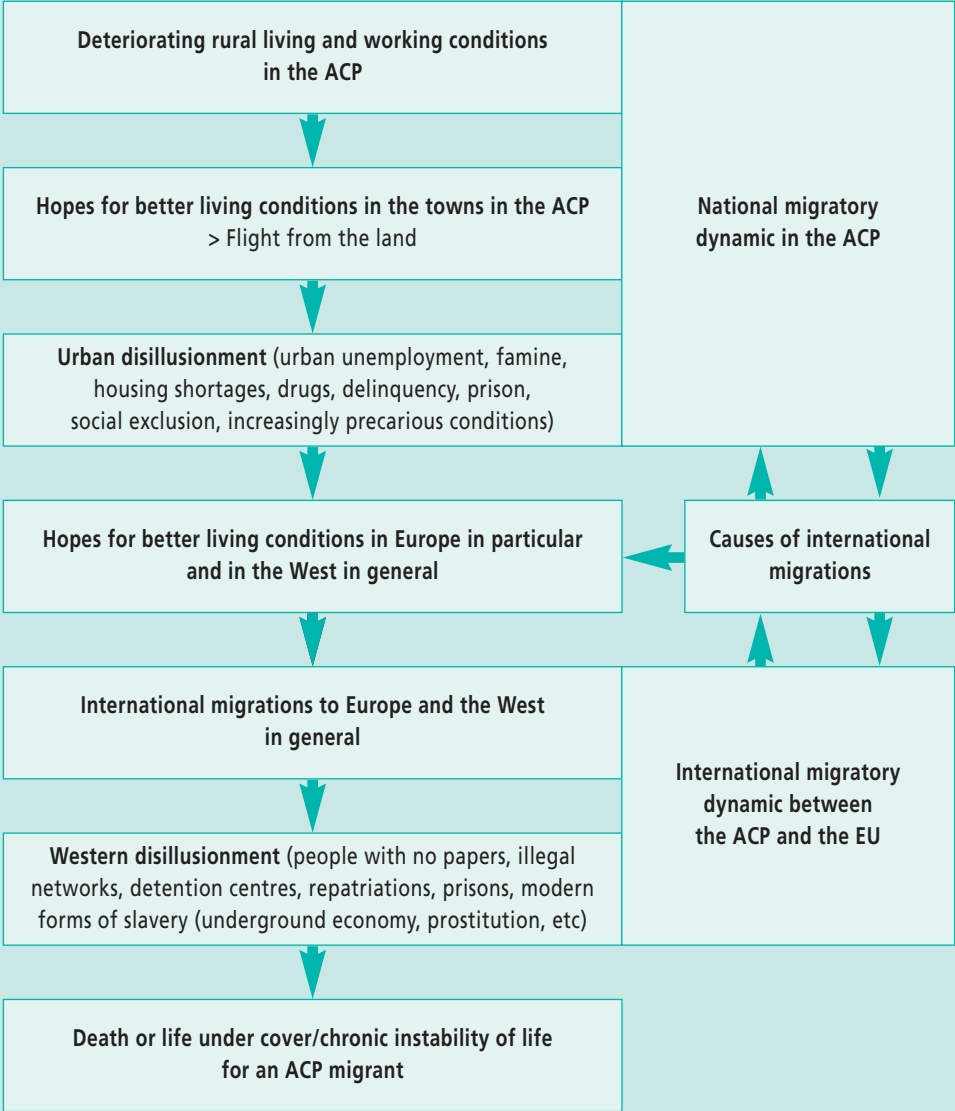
Deteriorating rural living and working conditions in the ACP

Hopes for better living conditions in the towns in the ACP
> Flight from the land

National migratory dynamic in the ACP

Urban disillusionment (urban unemployment, famine, housing shortages, drugs, delinquency, prison, social exclusion, increasingly precarious conditions)

Hopes for better living conditions in Europe in particular and in the West in general

Causes of international migrations

International migrations to Europe and the West in general

International migratory dynamic between the ACP and the EU

Western disillusionment (people with no papers, illegal networks, detention centres, repatriations, prisons, modern forms of slavery (underground economy, prostitution, etc)

Death or life under cover/chronic instability of life for an ACP migrant